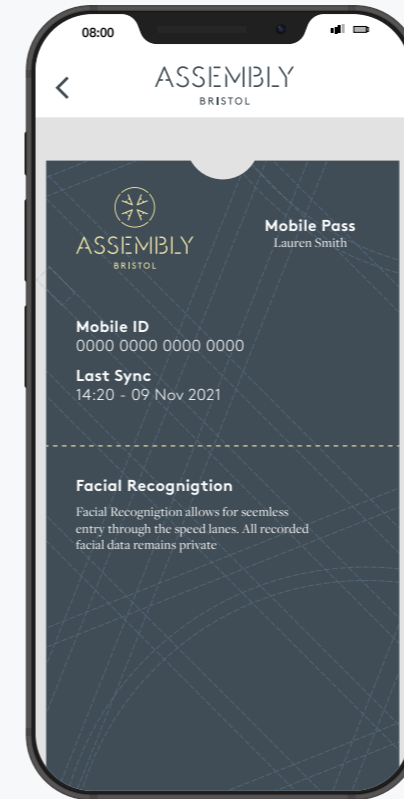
08:00

<

ASSEMBLY
BRISTOL

ASSEMBLY
BRISTOL

Mobile Pass
Lauren Smith

Mobile ID
0000 0000 0000 0000

Last Sync
14:20 - 09 Nov 2021

Facial Recognigtion
Facial Recognigtion allows for seemless entry through the speed lanes. All recorded facial data remains private